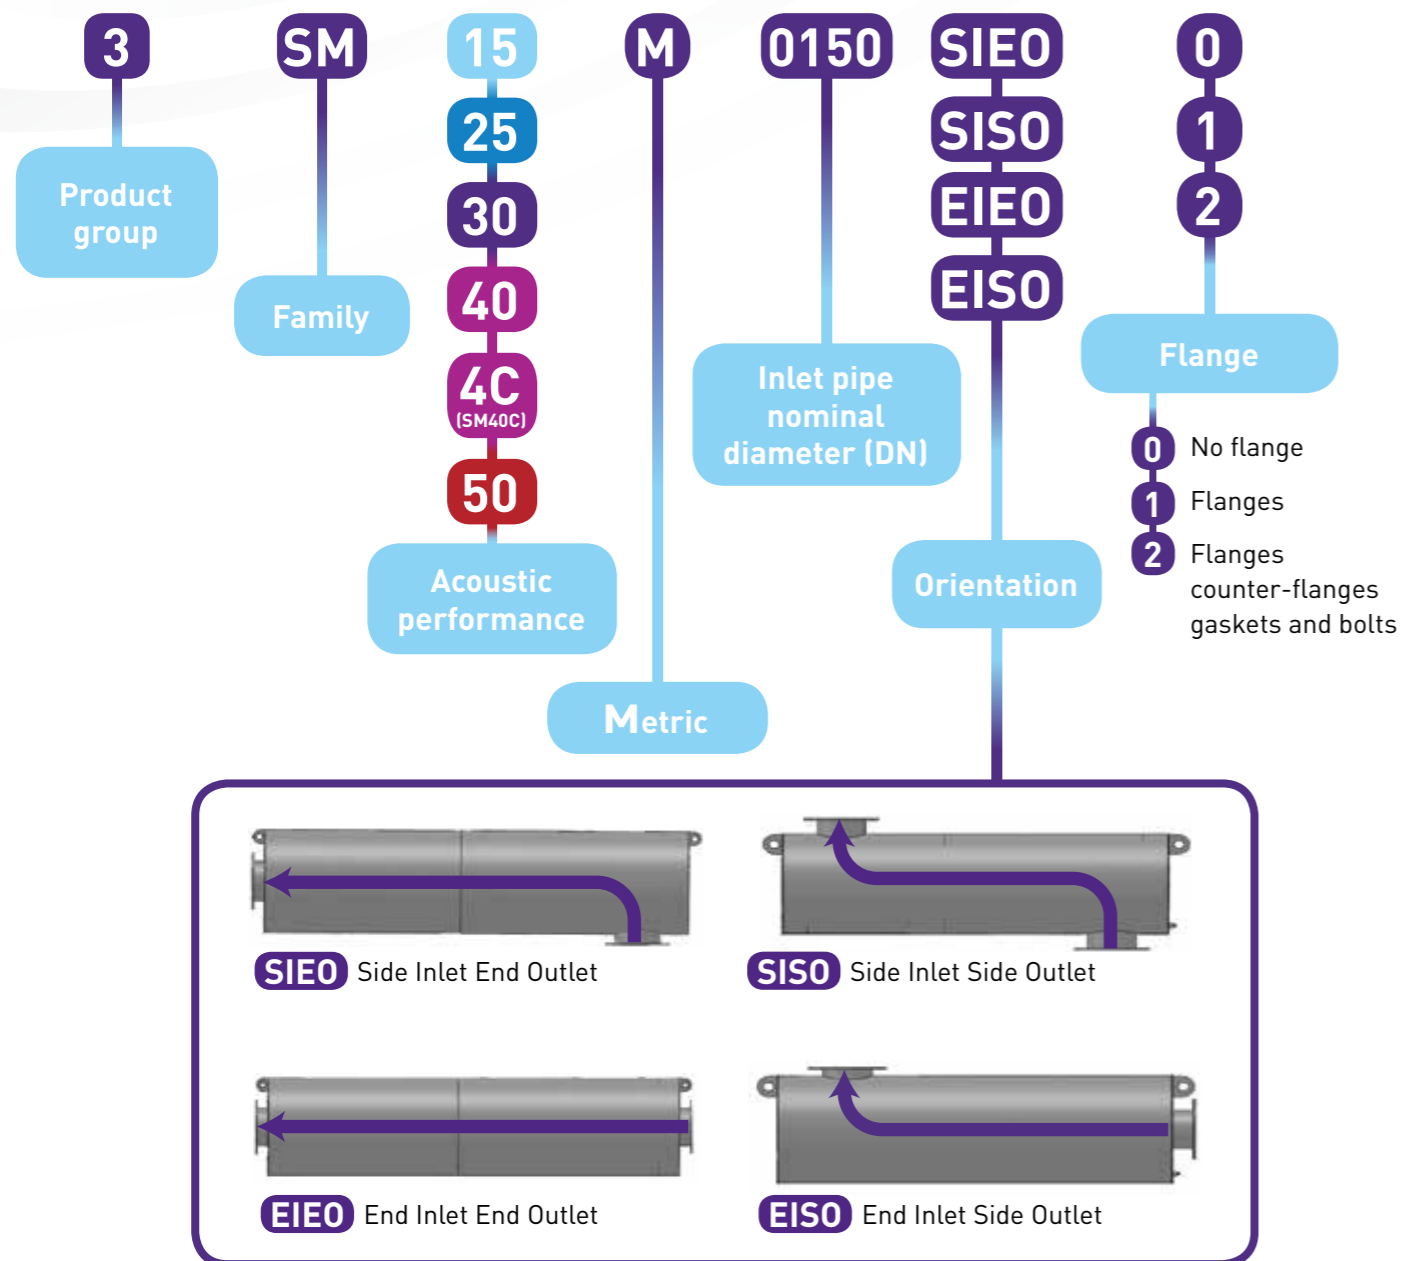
3 SM 15 M 0150 SIEO 0

25 SISO 1

30 EIEO 2

40 EISO

4C (SM40C)

50

Product group

Family

Acoustic performance

Metric

Inlet pipe nominal diameter (DN)

Orientation

Flange

0 No flange

1 Flanges

2 Flanges counter-flanges gaskets and bolts

SIEO Side Inlet End Outlet

SISO Side Inlet Side Outlet

EIEO End Inlet End Outlet

EISO End Inlet Side Outlet